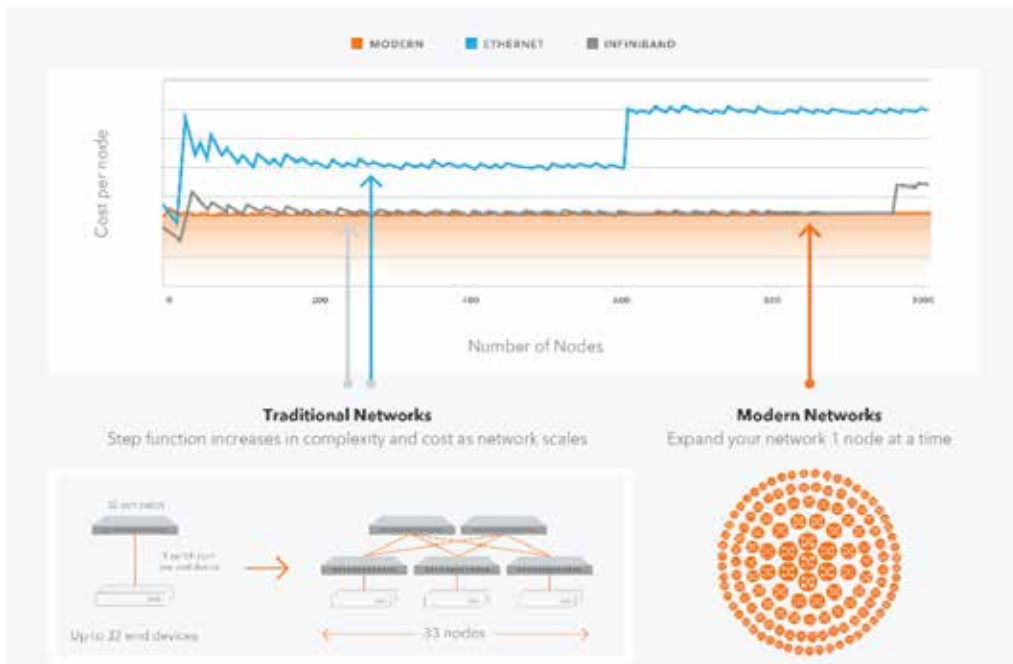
MODERN ETHERNET INFINIBAND

Cost per node

0 200 400 600 800 1000

Number of Nodes

Traditional Networks
Step function increases in complexity and cost as network scales

Modern Networks
Expand your network 1 node at a time

32 port switch

1 switch port per end device

Up to 32 end devices

33 nodes